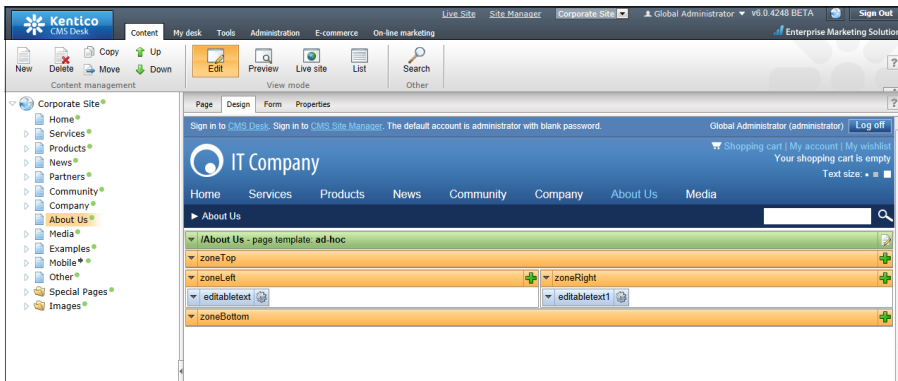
Kentico CMS Desk

Content My desk Tools Administration E-commerce On-line marketing

Live Site Site Manager Corporate Site Global Administrator v6.0.4248 BETA Sign Out

Enterprise Marketing Solution

New Delete Copy Move Up Down
Content management

Edit Preview Live site List
View mode

Search
Other

Corporate Site
Home
Services
Products
News
Partners
Community
Company
About Us
Media
Examples
Mobile
Other
Special Pages
Images

Page Design Form Properties

Sign in to CMS Desk. Sign in to CMS Site Manager. The default account is administrator with blank password.

Global Administrator (administrator) Log off

IT Company

Shopping cart | My account | My wishlist
Your shopping cart is empty
Text size:

Home Services Products News Community Company About Us Media

► About Us

/About Us - page template: ad-hoc

zoneTop

zoneLeft

zoneRight

editabletext

editabletext1

zoneBottom